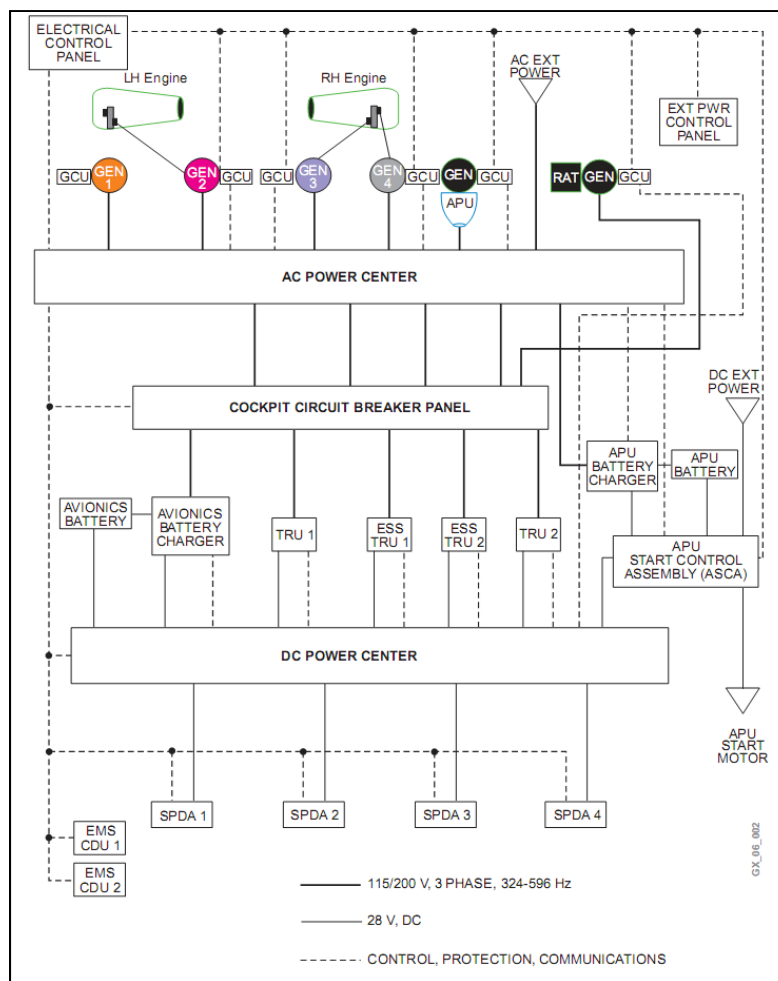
ELECTRICAL CONTROL PANEL

LH Engine

RH Engine

AC EXT POWER

EXT PWR CONTROL PANEL

GCU GEN 1

GEN 2 GCU

GCU GEN 3

GEN 4 GCU

GEN GCU

APU

RAT GEN GCU

AC POWER CENTER

COCKPIT CIRCUIT BREAKER PANEL

DC EXT POWER

APU BATTERY CHARGER

APU BATTERY

AVIONICS BATTERY

AVIONICS BATTERY CHARGER

TRU 1

ESS TRU 1

ESS TRU 2

TRU 2

APU START CONTROL ASSEMBLY (ASCA)

DC POWER CENTER

APU START MOTOR

SPDA 1

SPDA 2

SPDA 3

SPDA 4

EMS CDU 1

EMS CDU 2

GX_06_002

115/200 V, 3 PHASE, 324-596 Hz

28 V, DC

CONTROL, PROTECTION, COMMUNICATIONS